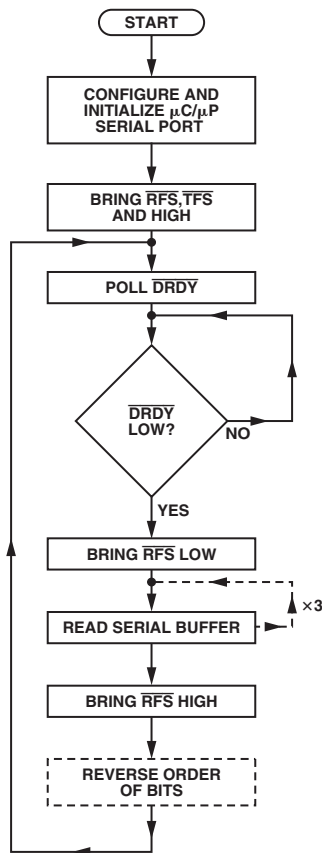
START

CONFIGURE AND INITIALIZE $\mu C/\mu P$ SERIAL PORT

BRING $\overline{RFS}$, $\overline{TFS}$ AND HIGH

POLL $\overline{DRDY}$

$\overline{DRDY}$ LOW?

NO

YES

BRING $\overline{RFS}$ LOW

READ SERIAL BUFFER

×3

BRING $\overline{RFS}$ HIGH

REVERSE ORDER OF BITS